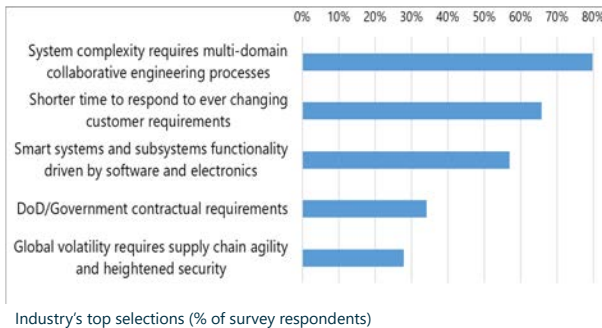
0% 10% 20% 30% 40% 50% 60% 70% 80%

System complexity requires multi-domain collaborative engineering processes

Shorter time to respond to ever changing customer requirements

Smart systems and subsystems functionality driven by software and electronics

DoD/Government contractual requirements

Global volatility requires supply chain agility and heightened security

Industry's top selections (% of survey respondents)